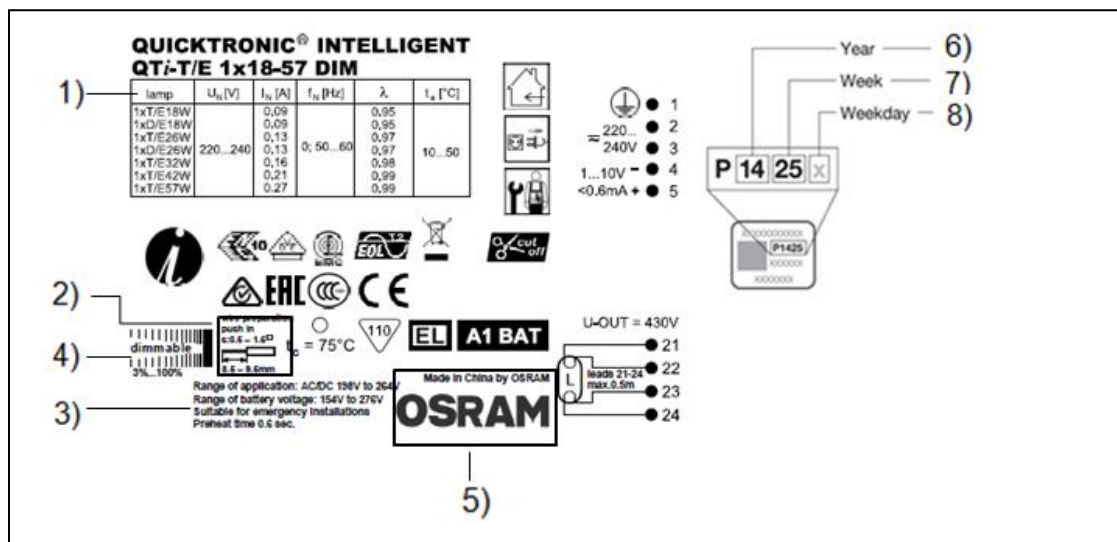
QUICKTRONIC® INTELLIGENT
QT*i*-T/E 1x18-57 DIM

1)

| lamp | $U_N$ [V] | $I_N$ [A] | $f_N$ [Hz] | λ | $t_a$ [°C] |
|---|---|---|---|---|---|
| 1xT/E18W<br>1xD/E18W<br>1xT/E26W<br>1xD/E26W<br>1xT/E32W<br>1xT/E42W<br>1xT/E57W | 220...240 | 0,09<br>0,09<br>0,13<br>0,13<br>0,16<br>0,21<br>0,27 | 0; 50...60 | 0,95<br>0,95<br>0,97<br>0,97<br>0,98<br>0,99<br>0,99 | 10...50 |

1
≈ 220... 2
240V 3
1...10V − 4
<0,6mA + 5

Year 6)
Week 7)
Weekday 8)

P 14 25 x

XXXXXXXXXX
P1425
XXXXXX
XXXXXXX

10
EOL T2
cut off

2)
push in
0,5 – 1,5
8,5 – 9,5mm
dimmable
3%...100%
4)
$t_c$ = 75°C
110
EL
A1 BAT

U-OUT = 430V
21
22
23
24
L
leads 21-24
max.0.5m

Range of application: AC/DC 198V to 264V
Range of battery voltage: 154V to 276V
Suitable for emergency installations
Preheat time 0.6 sec.
3)

Made in China by OSRAM
OSRAM

5)